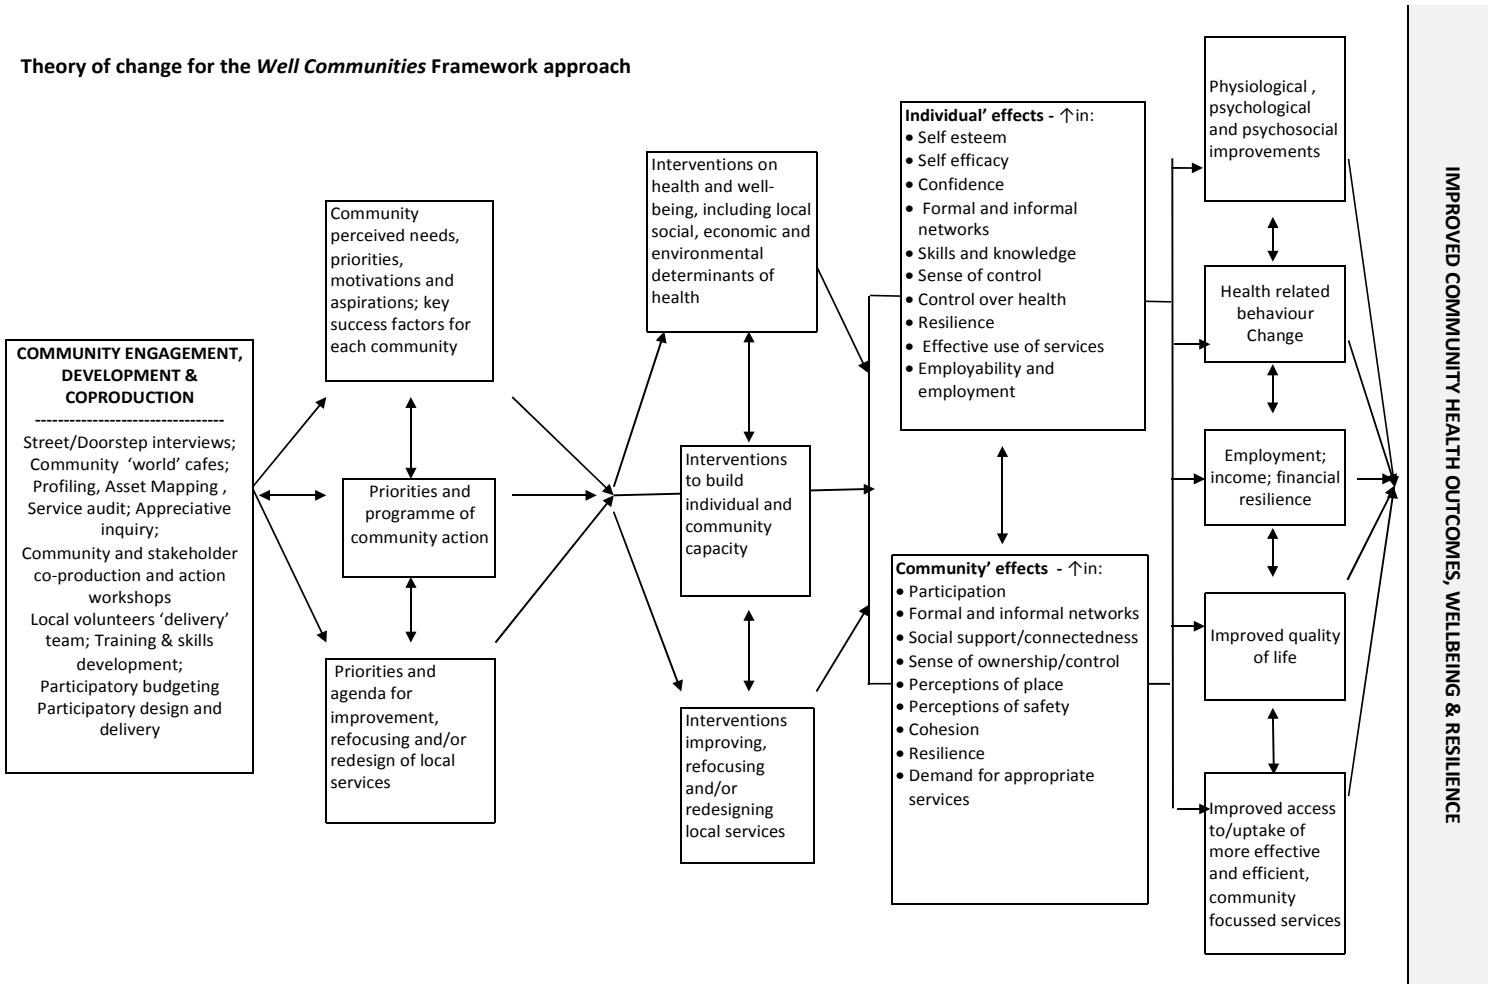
**Theory of change for the *Well Communities* Framework approach**

**COMMUNITY ENGAGEMENT, DEVELOPMENT & COPRODUCTION**
---------------------------------
Street/Doorstep interviews; Community 'world' cafes; Profiling, Asset Mapping , Service audit; Appreciative inquiry; Community and stakeholder co-production and action workshops Local volunteers 'delivery' team; Training & skills development; Participatory budgeting Participatory design and delivery

Community perceived needs, priorities, motivations and aspirations; key success factors for each community

Priorities and programme of community action

Priorities and agenda for improvement, refocusing and/or redesign of local services

Interventions on health and well-being, including local social, economic and environmental determinants of health

Interventions to build individual and community capacity

Interventions improving, refocusing and/or redesigning local services

**Individual' effects** - ↑in:
• Self esteem
• Self efficacy
• Confidence
• Formal and informal networks
• Skills and knowledge
• Sense of control
• Control over health
• Resilience
• Effective use of services
• Employability and employment

**Community' effects** - ↑in:
• Participation
• Formal and informal networks
• Social support/connectedness
• Sense of ownership/control
• Perceptions of place
• Perceptions of safety
• Cohesion
• Resilience
• Demand for appropriate services

Physiological , psychological and psychosocial improvements

Health related behaviour Change

Employment; income; financial resilience

Improved quality of life

Improved access to/uptake of more effective and efficient, community focussed services

**IMPROVED COMMUNITY HEALTH OUTCOMES, WELLBEING & RESILIENCE**